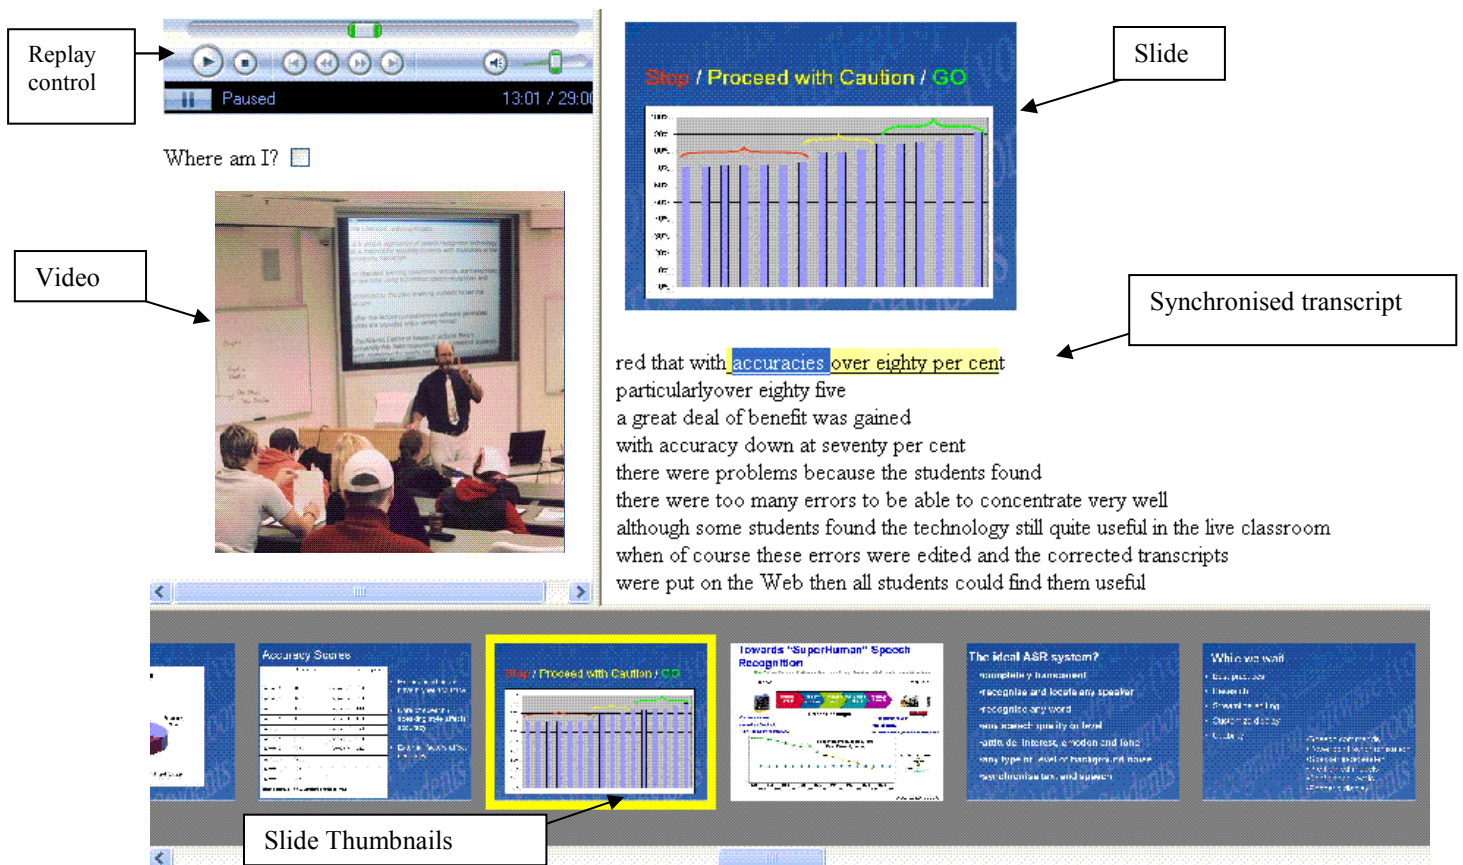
Replay control

Paused 13:01 / 29:0

Where am I?

Video

Stop / Proceed with Caution / GO

Slide

Synchronised transcript

red that with accuracies over eighty per cent
particularlyover eighty five
a great deal of benefit was gained
with accuracy down at seventy per cent
there were problems because the students found
there were too many errors to be able to concentrate very well
although some students found the technology still quite useful in the live classroom
when of course these errors were edited and the corrected transcripts
were put on the Web then all students could find them useful

Accuracy Scores

Stop / Proceed with Caution / GO

Towards "SuperHuman" Speech Recognition

The ideal ASR system?

What we want

Slide Thumbnails